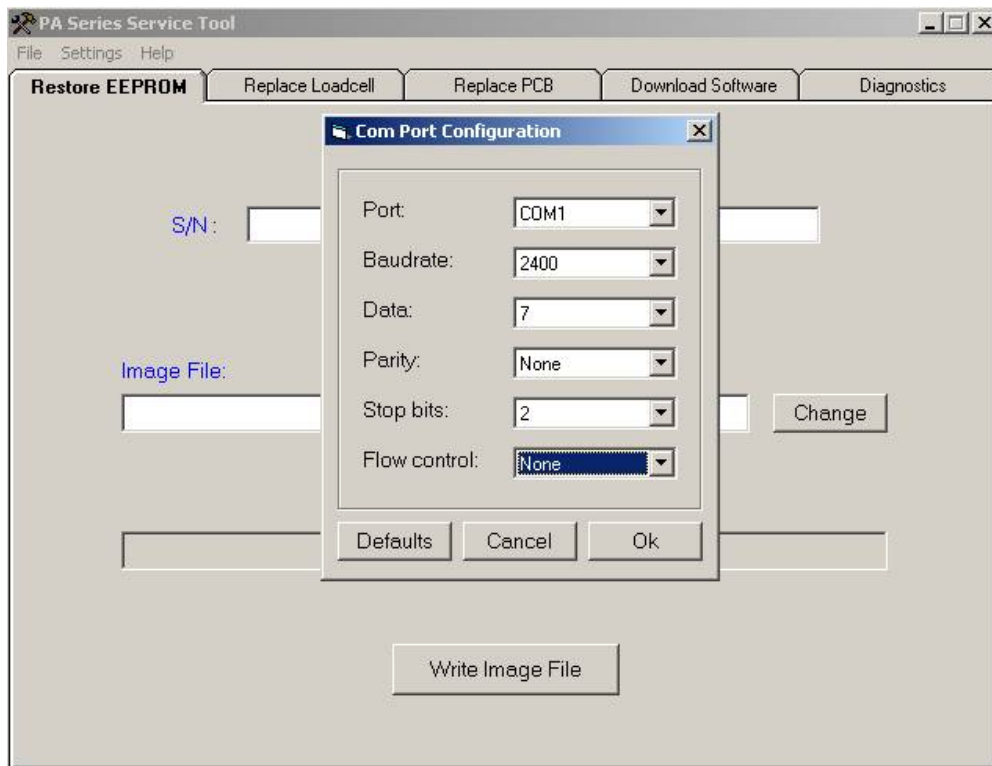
PA Series Service Tool

File Settings Help

Restore EEPROM | Replace Loadcell | Replace PCB | Download Software | Diagnostics

S/N :

Image File:

Change

Com Port Configuration

Port: COM1

Baudrate: 2400

Data: 7

Parity: None

Stop bits: 2

Flow control: None

Defaults Cancel Ok

Write Image File